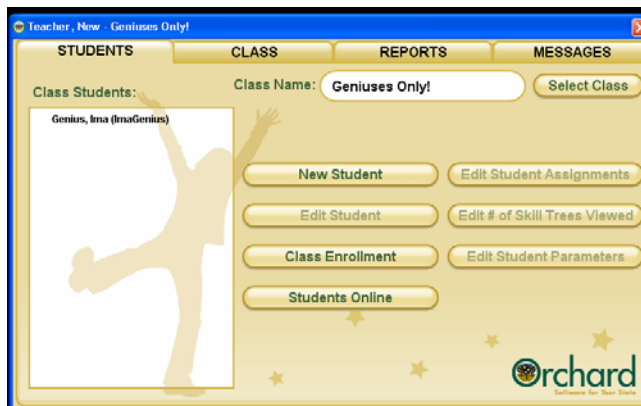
Teacher, New - Geniuses Only!

STUDENTS | CLASS | REPORTS | MESSAGES

Class Students:

Genius, Ima (ImaGenius)

Class Name: Geniuses Only!

Select Class

New Student

Edit Student Assignments

Edit Student

Edit # of Skill Trees Viewed

Class Enrollment

Edit Student Parameters

Students Online

Orchard
Software for Your State